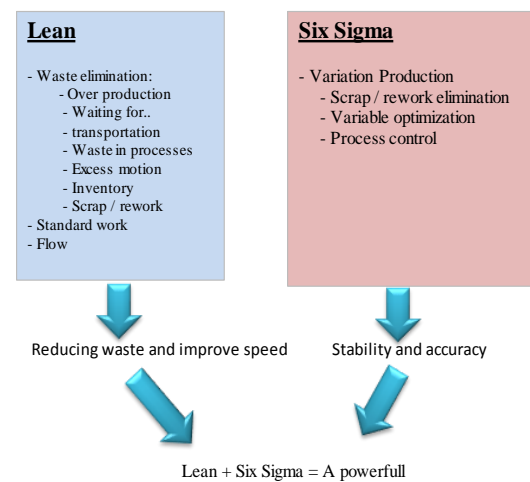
Lean

- Waste elimination:
- Over production
- Waiting for..
- transportation
- Waste in processes
- Excess motion
- Inventory
- Scrap / rework
- Standard work
- Flow

Six Sigma

- Variation Production
- Scrap / rework elimination
- Variable optimization
- Process control

Reducing waste and improve speed

Stability and accuracy

Lean + Six Sigma = A powerfull